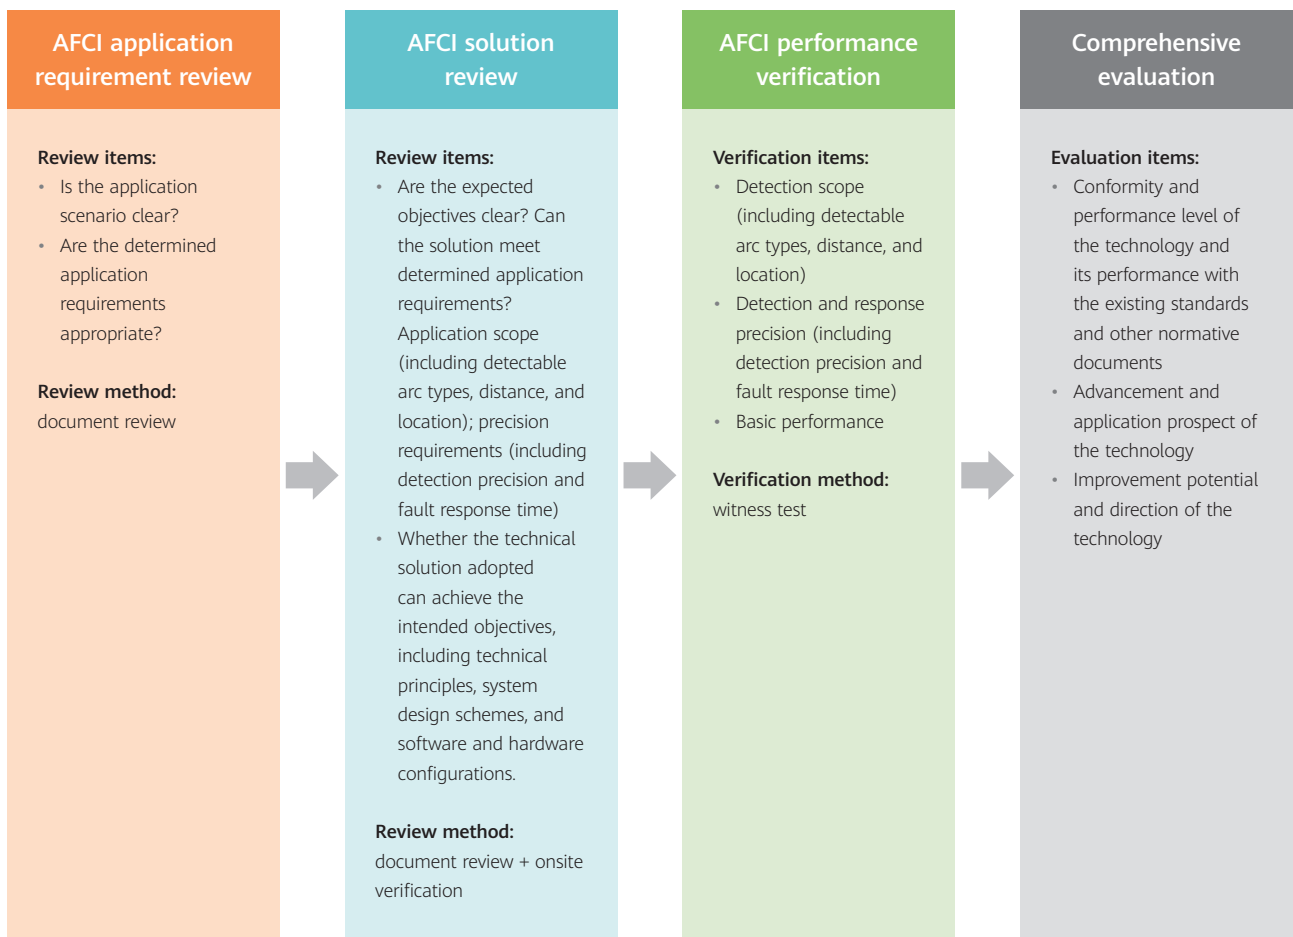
AFCI application requirement review

Review items:
- Is the application scenario clear?
- Are the determined application requirements appropriate?

Review method:
document review

AFCI solution review

Review items:
- Are the expected objectives clear? Can the solution meet determined application requirements? Application scope (including detectable arc types, distance, and location); precision requirements (including detection precision and fault response time)
- Whether the technical solution adopted can achieve the intended objectives, including technical principles, system design schemes, and software and hardware configurations.

Review method:
document review + onsite verification

AFCI performance verification

Verification items:
- Detection scope (including detectable arc types, distance, and location)
- Detection and response precision (including detection precision and fault response time)
- Basic performance

Verification method:
witness test

Comprehensive evaluation

Evaluation items:
- Conformity and performance level of the technology and its performance with the existing standards and other normative documents
- Advancement and application prospect of the technology
- Improvement potential and direction of the technology